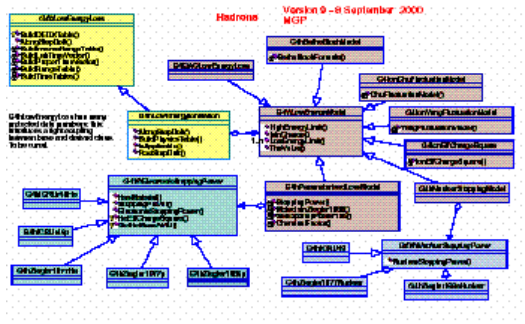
Hadrons

Version 9 - 8 September 2000
MGP

G4hLowEnergyLoss

BuildDEDXTable()
AlongStepDoIt()
BuildLossTable()
BuildLambdaTable()
BuildInverseRangeTable()
BuildRangeTable()
BuildTimeTables()

G4hLowEnergyLoss has many protected data members; it is interface to lightweight between base and derived class. To be revised.

G4hLowEnergyIonisation

AlongStepDoIt()
BuildPhysicsTable()
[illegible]
PostStepDoIt()

G4VLowEnergyLoss

G4hBetheBlochModel

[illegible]

G4hIonEffChargeSquare

G4VLowEnergyModel

HighEnergyLimit()
LowEnergyLimit()
TheValue()

G4hParametrisedLossModel

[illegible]

G4hNuclearStoppingModel

G4hIonChuFluctuationModel

G4hIonYangFluctuationModel

G4hIonEffChargeSquare

G4VhElectronicStoppingPower

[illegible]

G4hICRU49He

G4hICRU49p

G4hZiegler1985p

G4hZiegler1977p

G4hZiegler1977He

G4hICRU49Nuclear

G4VhNuclearStoppingPower

NuclearStoppingPower()

G4hZiegler1977Nuclear

G4hZiegler1985Nuclear